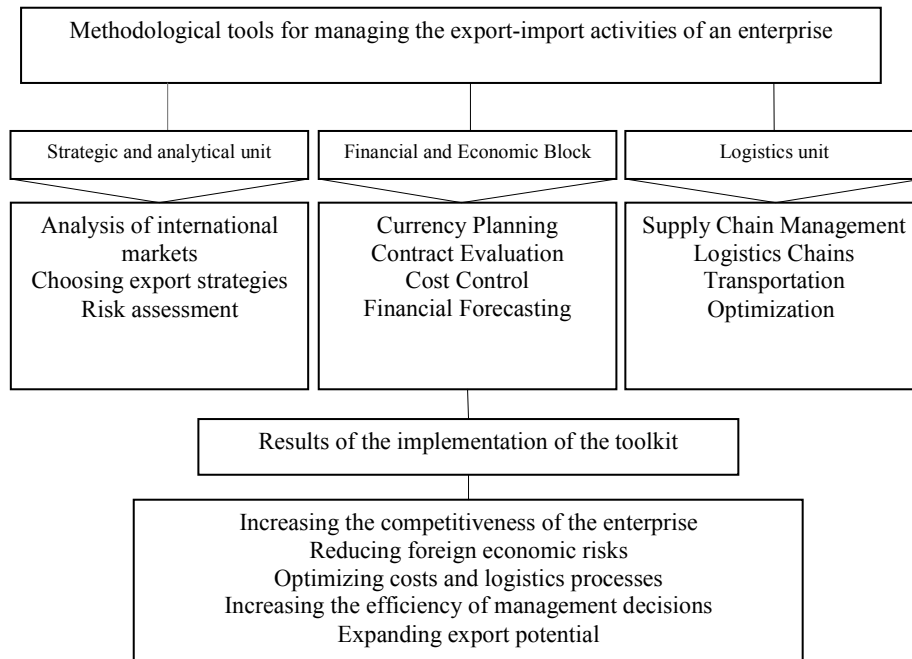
Methodological tools for managing the export-import activities of an enterprise

Strategic and analytical unit

Financial and Economic Block

Logistics unit

Analysis of international markets
Choosing export strategies
Risk assessment

Currency Planning
Contract Evaluation
Cost Control
Financial Forecasting

Supply Chain Management
Logistics Chains
Transportation
Optimization

Results of the implementation of the toolkit

Increasing the competitiveness of the enterprise
Reducing foreign economic risks
Optimizing costs and logistics processes
Increasing the efficiency of management decisions
Expanding export potential